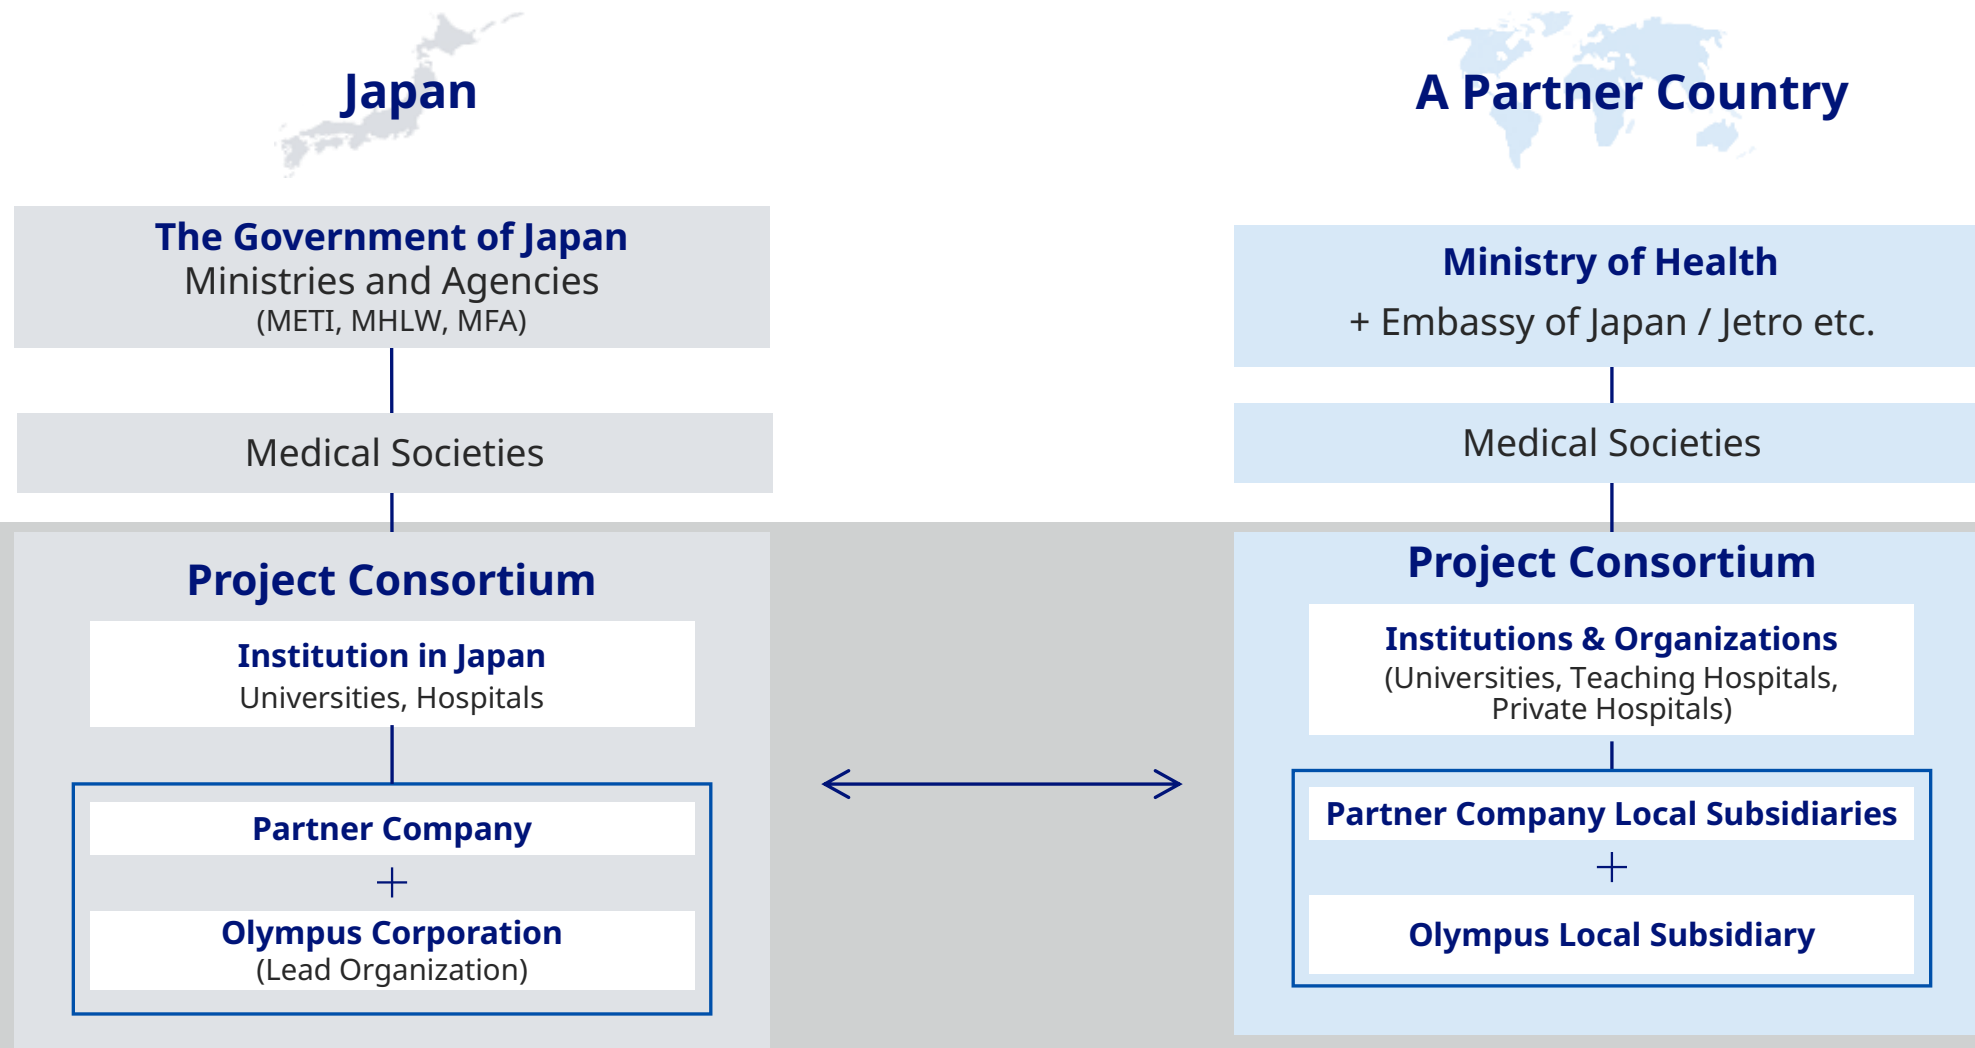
Japan

The Government of Japan
Ministries and Agencies
(METI, MHLW, MFA)

Medical Societies

Project Consortium

Institution in Japan
Universities, Hospitals

Partner Company
+
Olympus Corporation
(Lead Organization)

A Partner Country

Ministry of Health
+ Embassy of Japan / Jetro etc.

Medical Societies

Project Consortium

Institutions & Organizations
(Universities, Teaching Hospitals, Private Hospitals)

Partner Company Local Subsidiaries
+
Olympus Local Subsidiary